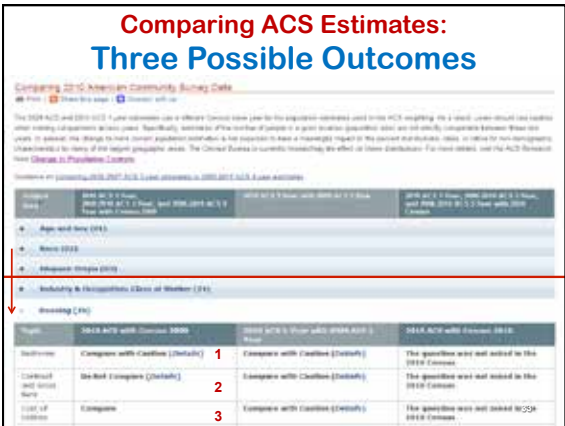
Comparing ACS Estimates:
Three Possible Outcomes

Comparing 2010 American Community Survey Data

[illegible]

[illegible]

| Subject Area | 2010 ACS 1-Year, 2008-2010 ACS 3-Year, and 2006-2010 ACS 5-Year with Census 2000 | 2010 ACS 1-Year with 2009 ACS 1-Year | 2010 ACS 1-Year, 2008-2010 ACS 3-Year, and 2006-2010 ACS 5-Year with 2010 Census |
|---|---|---|---|

+ Age and Sex (21)
+ Race (22)
+ Hispanic Origin (23)
+ Industry & Occupation; Class of Worker (24)
– Housing (25)

| Topic | 2010 ACS with Census 2000 | 2010 ACS 1-Year with 2009 ACS 1-Year | 2010 ACS with Census 2010 |
|---|---|---|---|
| Bedrooms | Compare with Caution (Details) 1 | Compare with Caution (Details) | The question was not asked in the 2010 Census. |
| Contract and Gross Rent | Do Not Compare (Details) 2 | Compare with Caution (Details) | The question was not asked in the 2010 Census. |
| Cost of Utilities | Compare 3 | Compare with Caution (Details) | The question was not asked in the 2010 Census. |

59